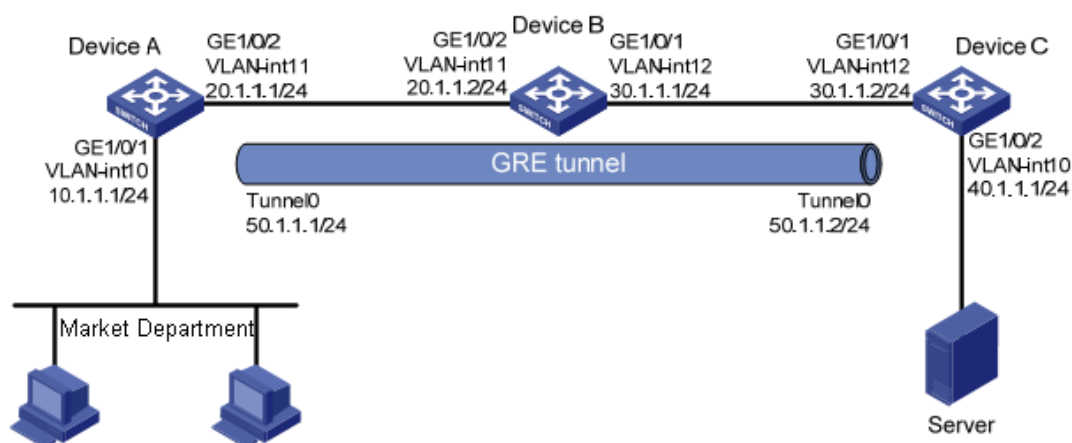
Device A

GE1/0/2
VLAN-int11
20.1.1.1/24

GE1/0/2
VLAN-int11
20.1.1.2/24

Device B

GE1/0/1
VLAN-int12
30.1.1.1/24

GE1/0/1
VLAN-int12
30.1.1.2/24

Device C

GE1/0/1
VLAN-int10
10.1.1.1/24

GRE tunnel

Tunnel0
50.1.1.1/24

Tunnel0
50.1.1.2/24

GE1/0/2
VLAN-int10
40.1.1.1/24

Market Department

Server